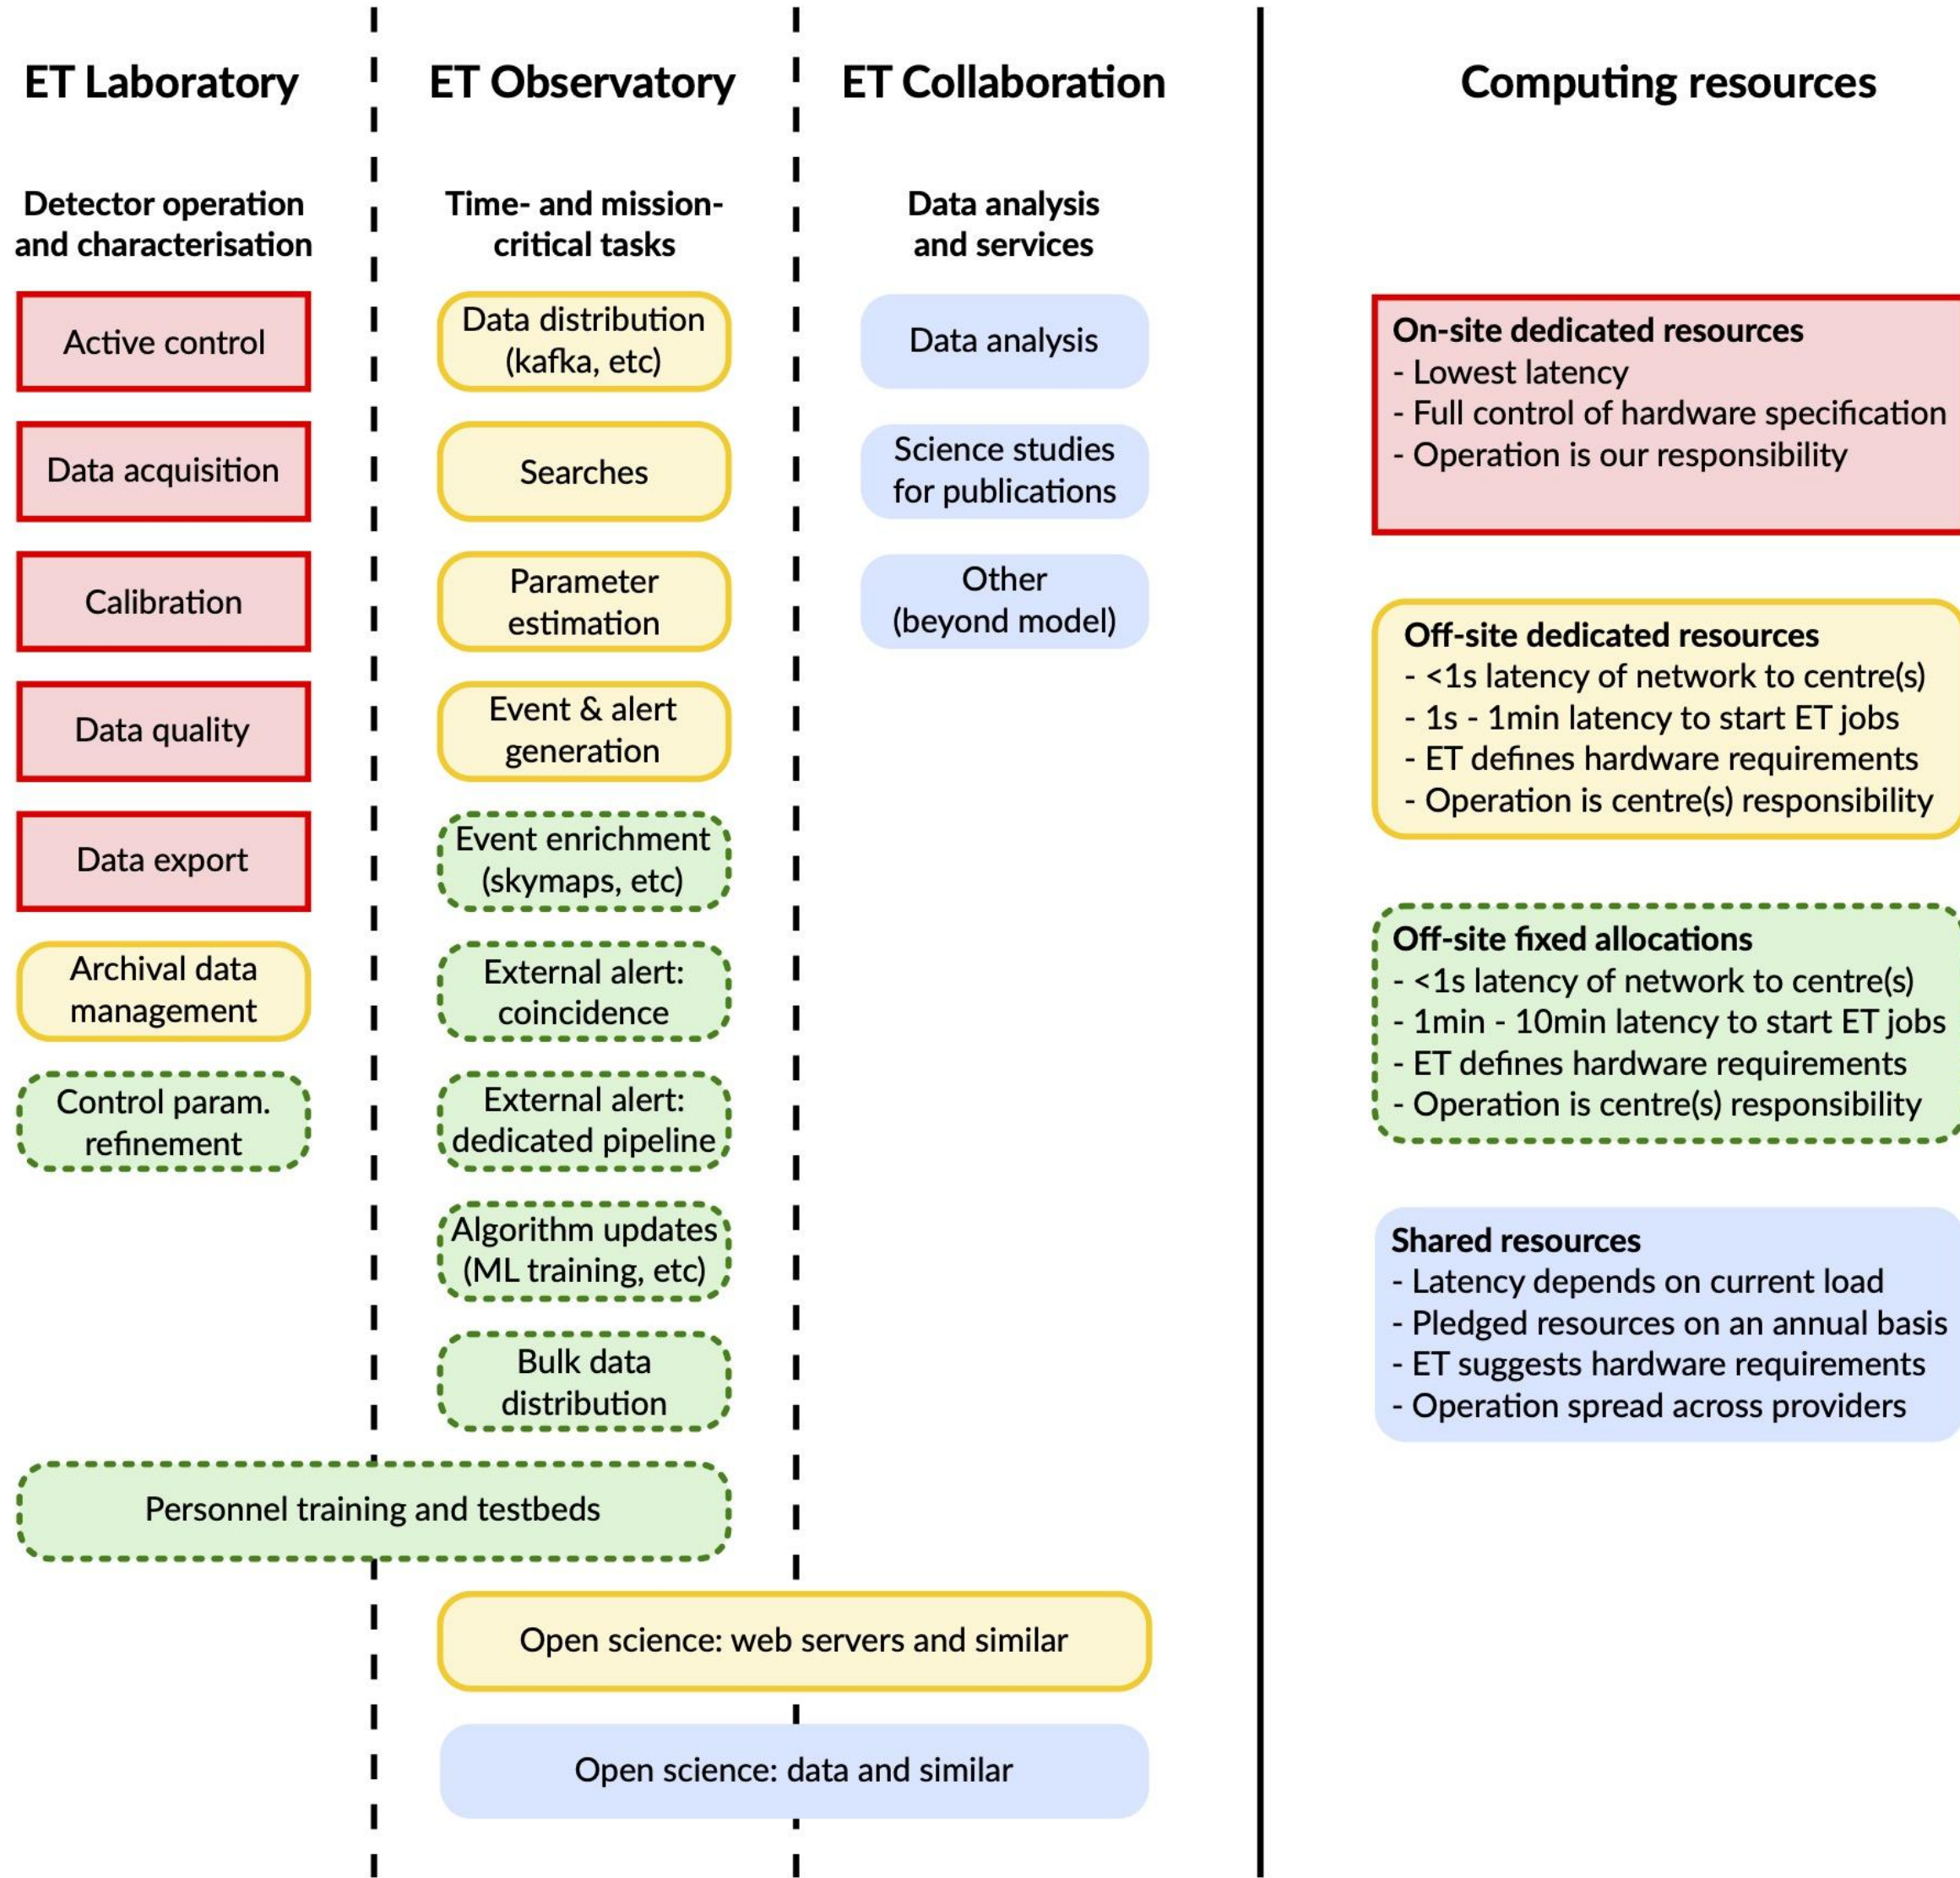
ET Laboratory

Detector operation and characterisation

Active control

Data acquisition

Calibration

Data quality

Data export

Archival data management

Control param. refinement

ET Observatory

Time- and mission-critical tasks

Data distribution (kafka, etc)

Searches

Parameter estimation

Event & alert generation

Event enrichment (skymaps, etc)

External alert: coincidence

External alert: dedicated pipeline

Algorithm updates (ML training, etc)

Bulk data distribution

ET Collaboration

Data analysis and services

Data analysis

Science studies for publications

Other (beyond model)

Personnel training and testbeds

Open science: web servers and similar

Open science: data and similar

Computing resources

On-site dedicated resources
- Lowest latency
- Full control of hardware specification
- Operation is our responsibility

Off-site dedicated resources
- <1s latency of network to centre(s)
- 1s - 1min latency to start ET jobs
- ET defines hardware requirements
- Operation is centre(s) responsibility

Off-site fixed allocations
- <1s latency of network to centre(s)
- 1min - 10min latency to start ET jobs
- ET defines hardware requirements
- Operation is centre(s) responsibility

Shared resources
- Latency depends on current load
- Pledged resources on an annual basis
- ET suggests hardware requirements
- Operation spread across providers